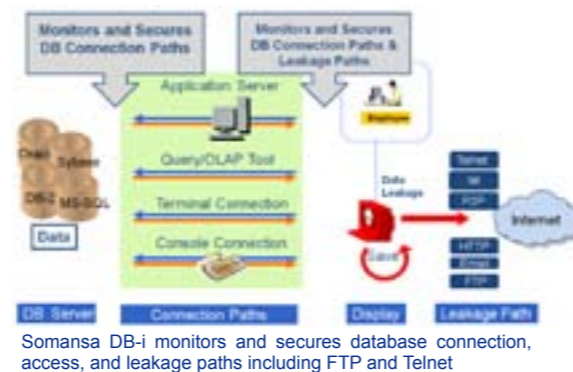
Monitors and Secures DB Connection Paths

Monitors and Secures DB Connection Paths & Leakage Paths

Application Server

Query/OLAP Tool

Terminal Connection

Console Connection

Oracle

Sybase

DB2

MS-SQL

Data

Employee

Data Leakage

Telnet

IM

P2P

HTTP

Email

FTP

Internet

Save

DB Server

Connection Paths

Display

Leakage Path

Somansa DB-i monitors and secures database connection, access, and leakage paths including FTP and Telnet